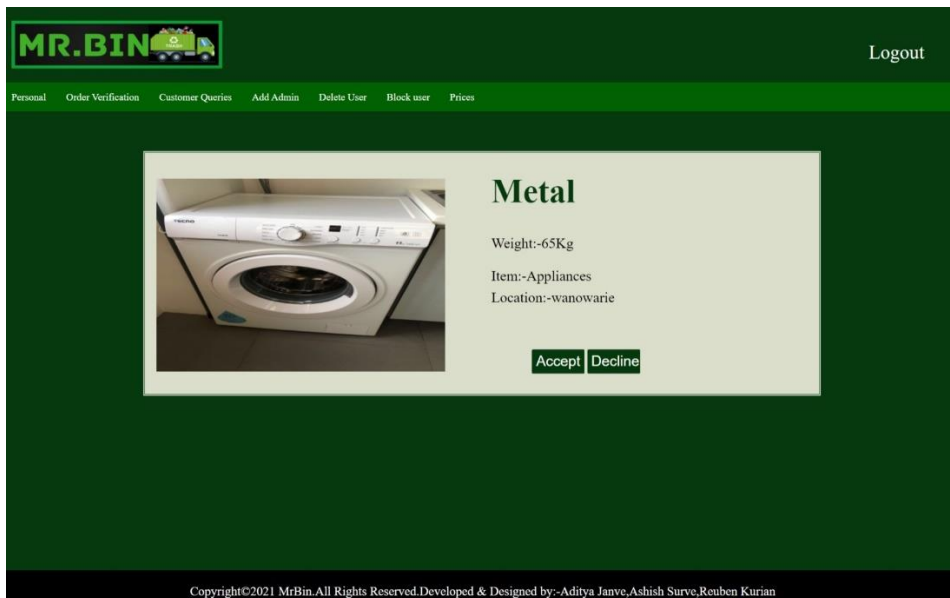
MR.BIN

Logout

Personal Order Verification Customer Queries Add Admin Delete User Block user Prices

Metal

Weight:-65Kg

Item:-Appliances

Location:-wanowarie

Accept Decline

Copyright©2021 MrBin.All Rights Reserved.Developed & Designed by:-Aditya Janve,Ashish Surve,Reuben Kurian